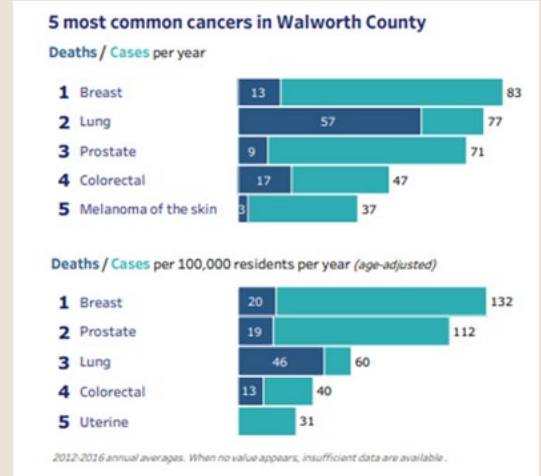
5 most common cancers in Walworth County

Deaths / Cases per year

1 Breast 13 83
2 Lung 57 77
3 Prostate 9 71
4 Colorectal 17 47
5 Melanoma of the skin 3 37

Deaths / Cases per 100,000 residents per year (age-adjusted)

1 Breast 20 132
2 Prostate 19 112
3 Lung 46 60
4 Colorectal 13 40
5 Uterine 31

2012-2016 annual averages. When no value appears, insufficient data are available.